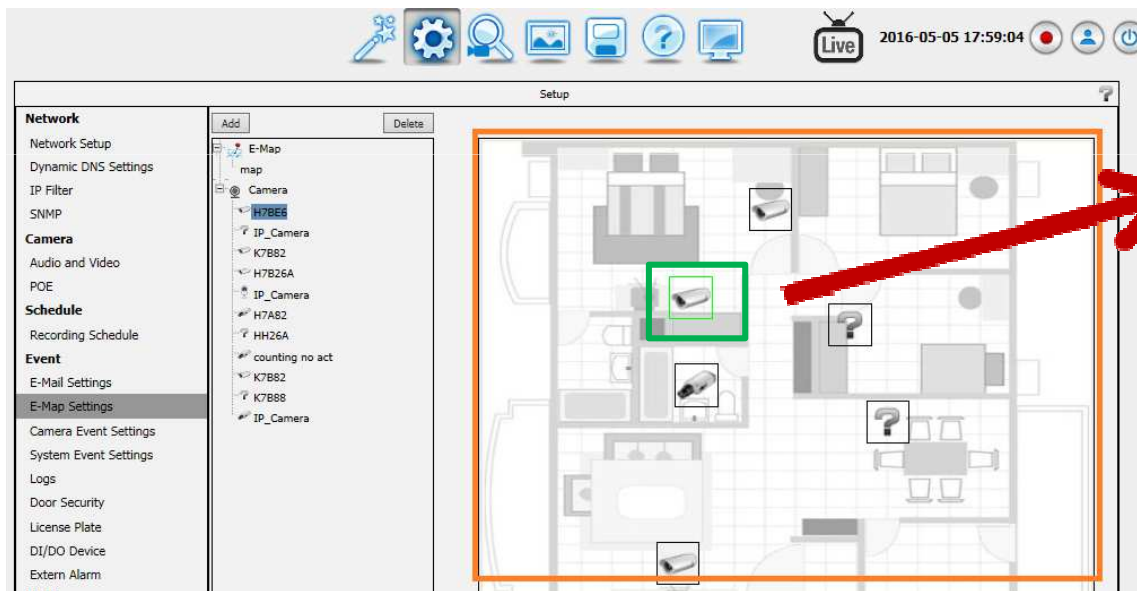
Live 2016-05-05 17:59:04

Setup

Network
Network Setup
Dynamic DNS Settings
IP Filter
SNMP
Camera
Audio and Video
POE
Schedule
Recording Schedule
Event
E-Mail Settings
E-Map Settings
Camera Event Settings
System Event Settings
Logs
Door Security
License Plate
DI/DO Device
Extern Alarm

Add
Delete

E-Map
map
Camera
H7BE6
IP_Camera
K7B82
H7B26A
IP_Camera
H7A82
HH26A
counting no act
K7B82
K7B88
IP_Camera